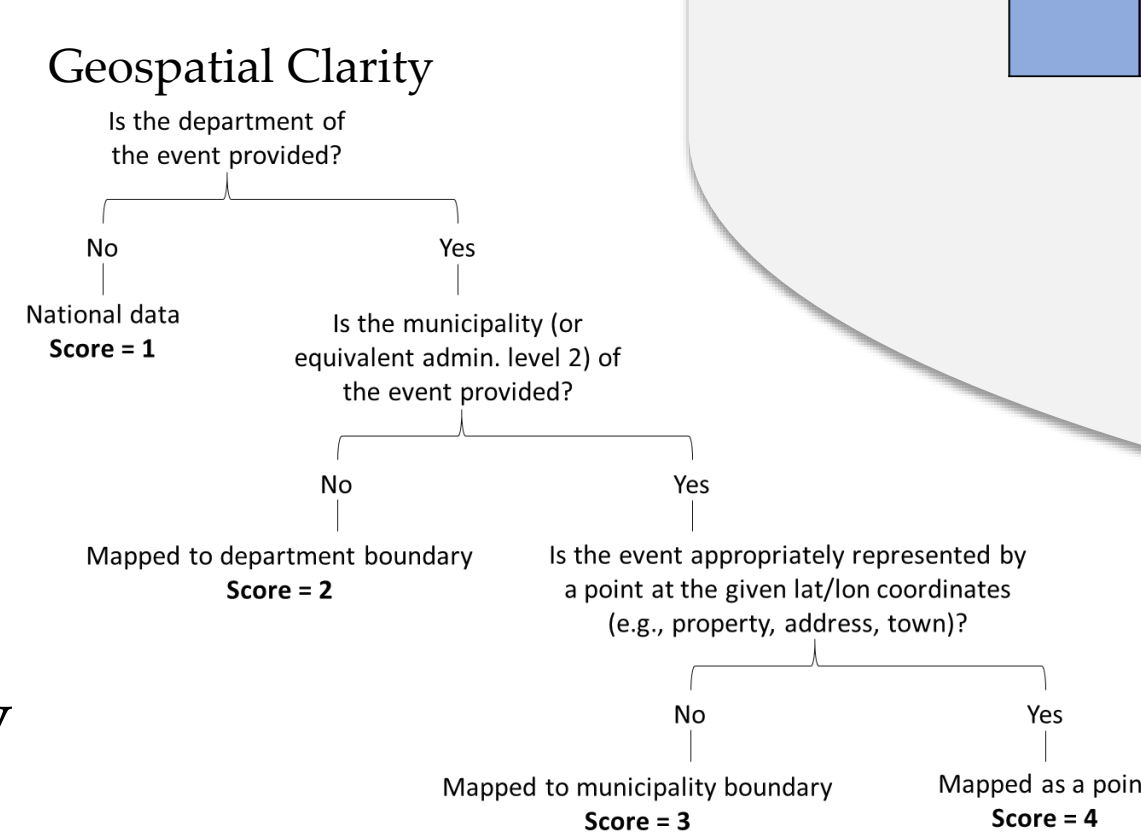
Geospatial Clarity

Is the department of the event provided?

No

National data
**Score = 1**

Yes

Is the municipality (or equivalent admin. level 2) of the event provided?

No

Mapped to department boundary
**Score = 2**

Yes

Is the event appropriately represented by a point at the given lat/lon coordinates (e.g., property, address, town)?

No

Mapped to municipality boundary
**Score = 3**

Yes

Mapped as a poin
**Score = 4**

y